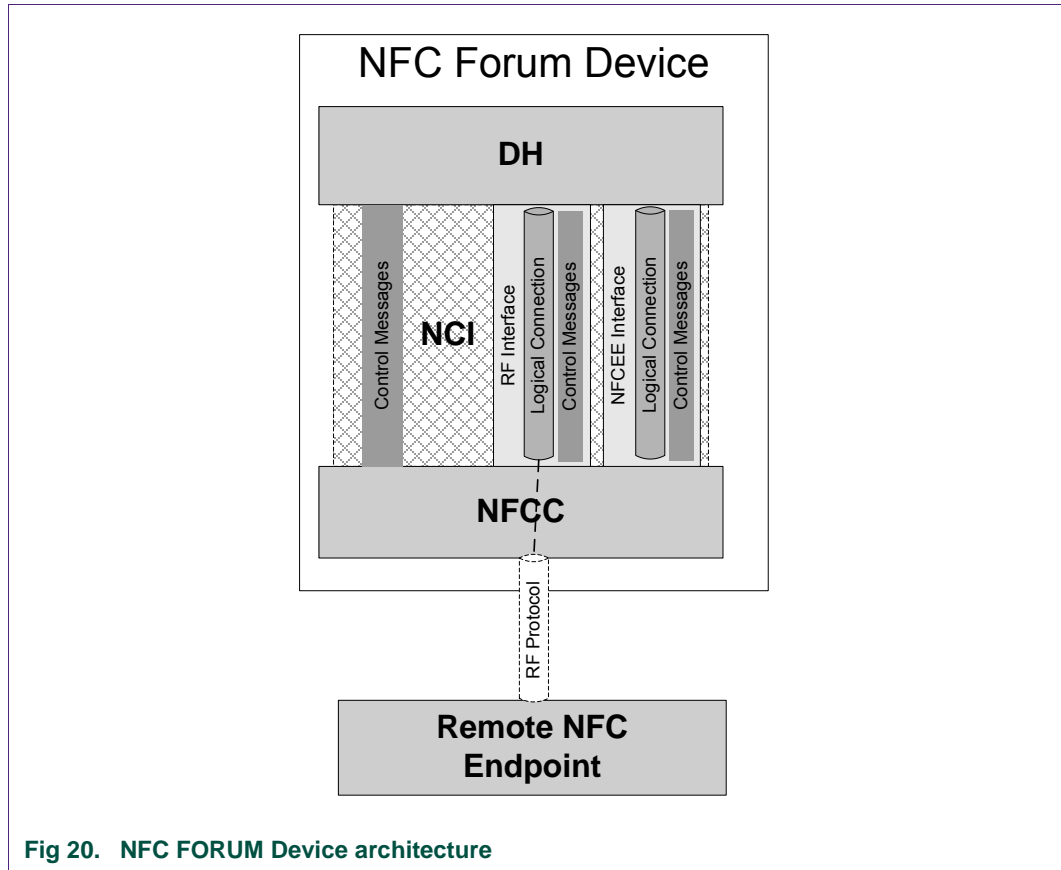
NFC Forum Device

DH

Control Messages

NCI

RF Interface

Logical Connection

Control Messages

NFCEE Interface

Logical Connection

Control Messages

NFCC

RF Protocol

Remote NFC Endpoint

Fig 20. NFC FORUM Device architecture